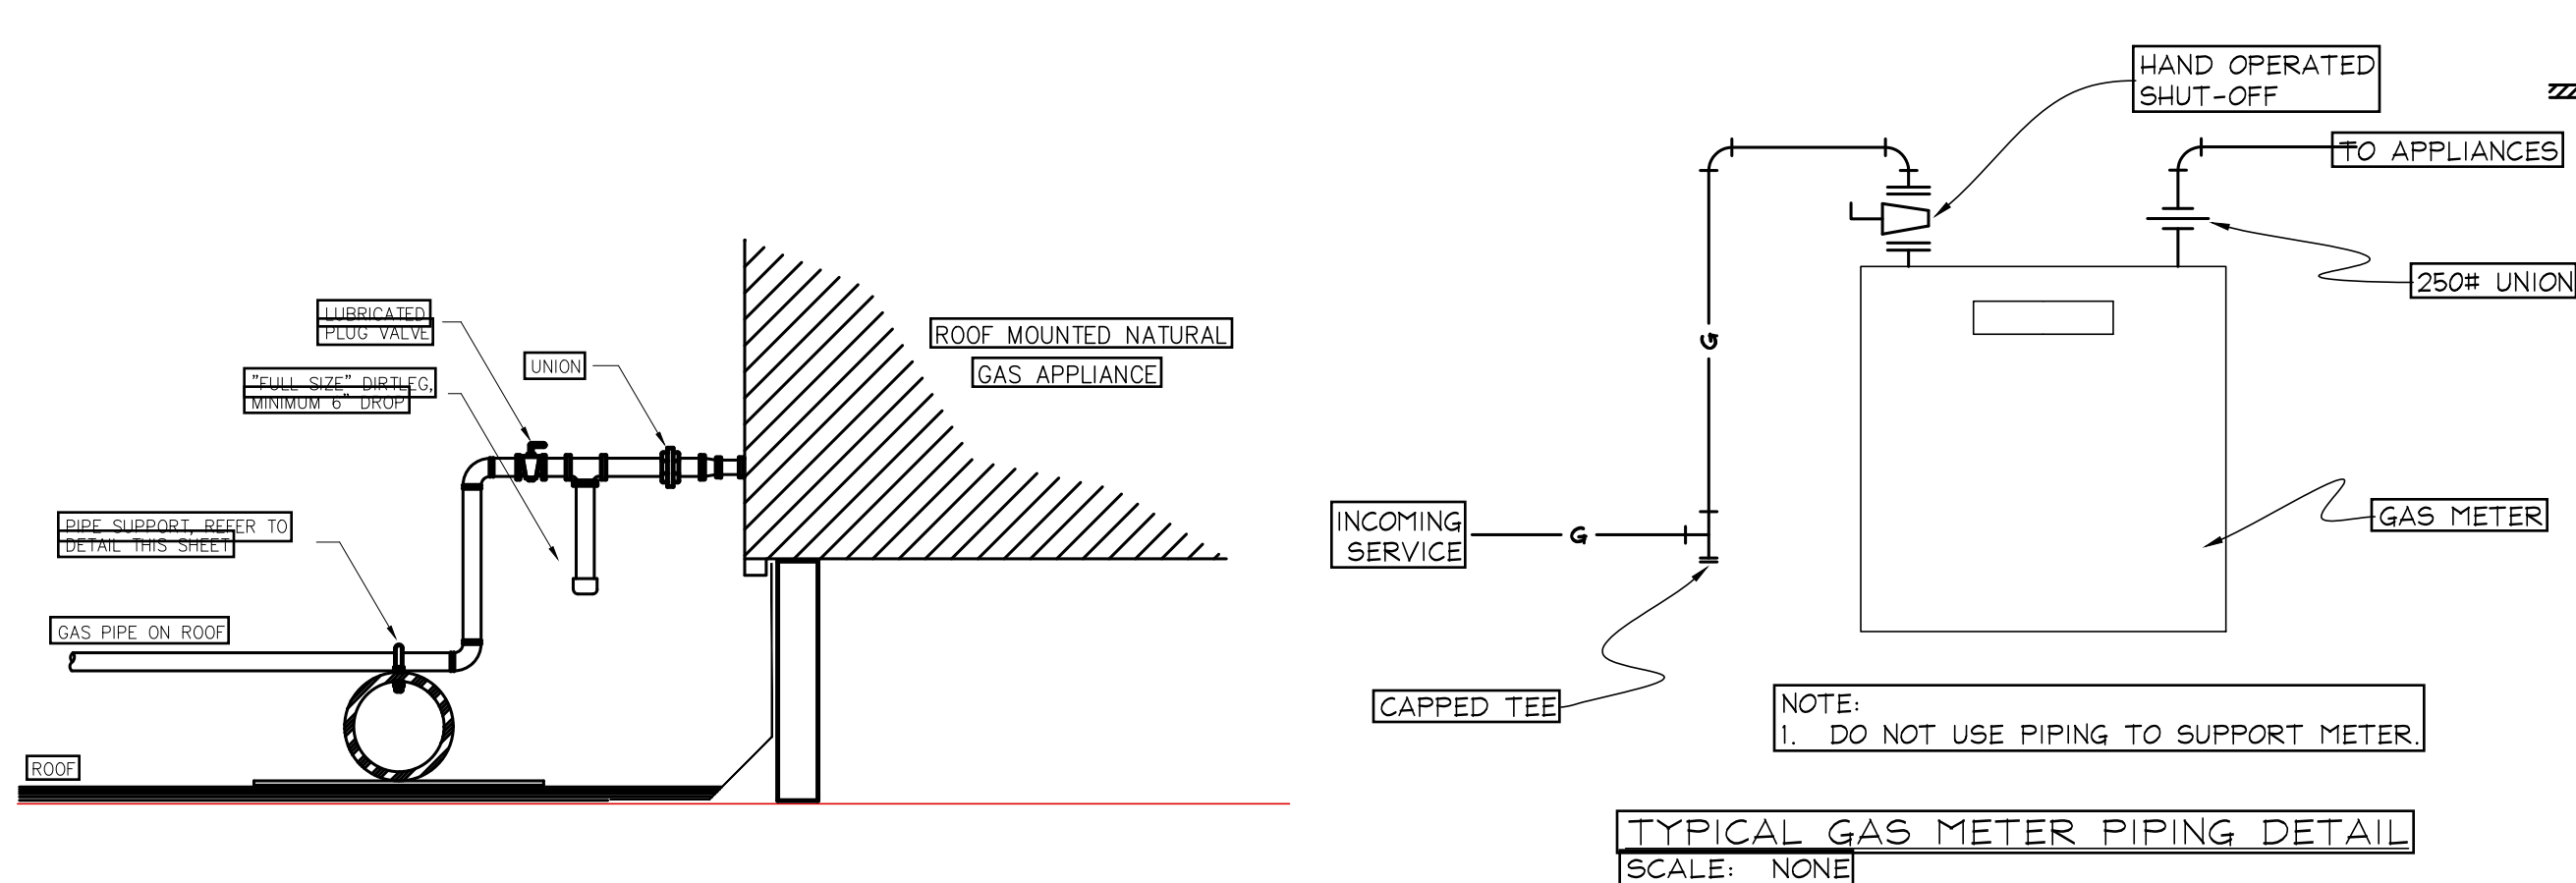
LUBRICATED PLUG VALVE

UNION

"FULL SIZE" DIRTLEG, MINIMUM 6" DROP

ROOF MOUNTED NATURAL GAS APPLIANCE

PIPE SUPPORT, REFER TO DETAIL THIS SHEET

GAS PIPE ON ROOF

ROOF

HAND OPERATED SHUT-OFF

TO APPLIANCES

250# UNION

G

INCOMING SERVICE

G

GAS METER

CAPPED TEE

NOTE:
1. DO NOT USE PIPING TO SUPPORT METER.

TYPICAL GAS METER PIPING DETAIL
SCALE: NONE